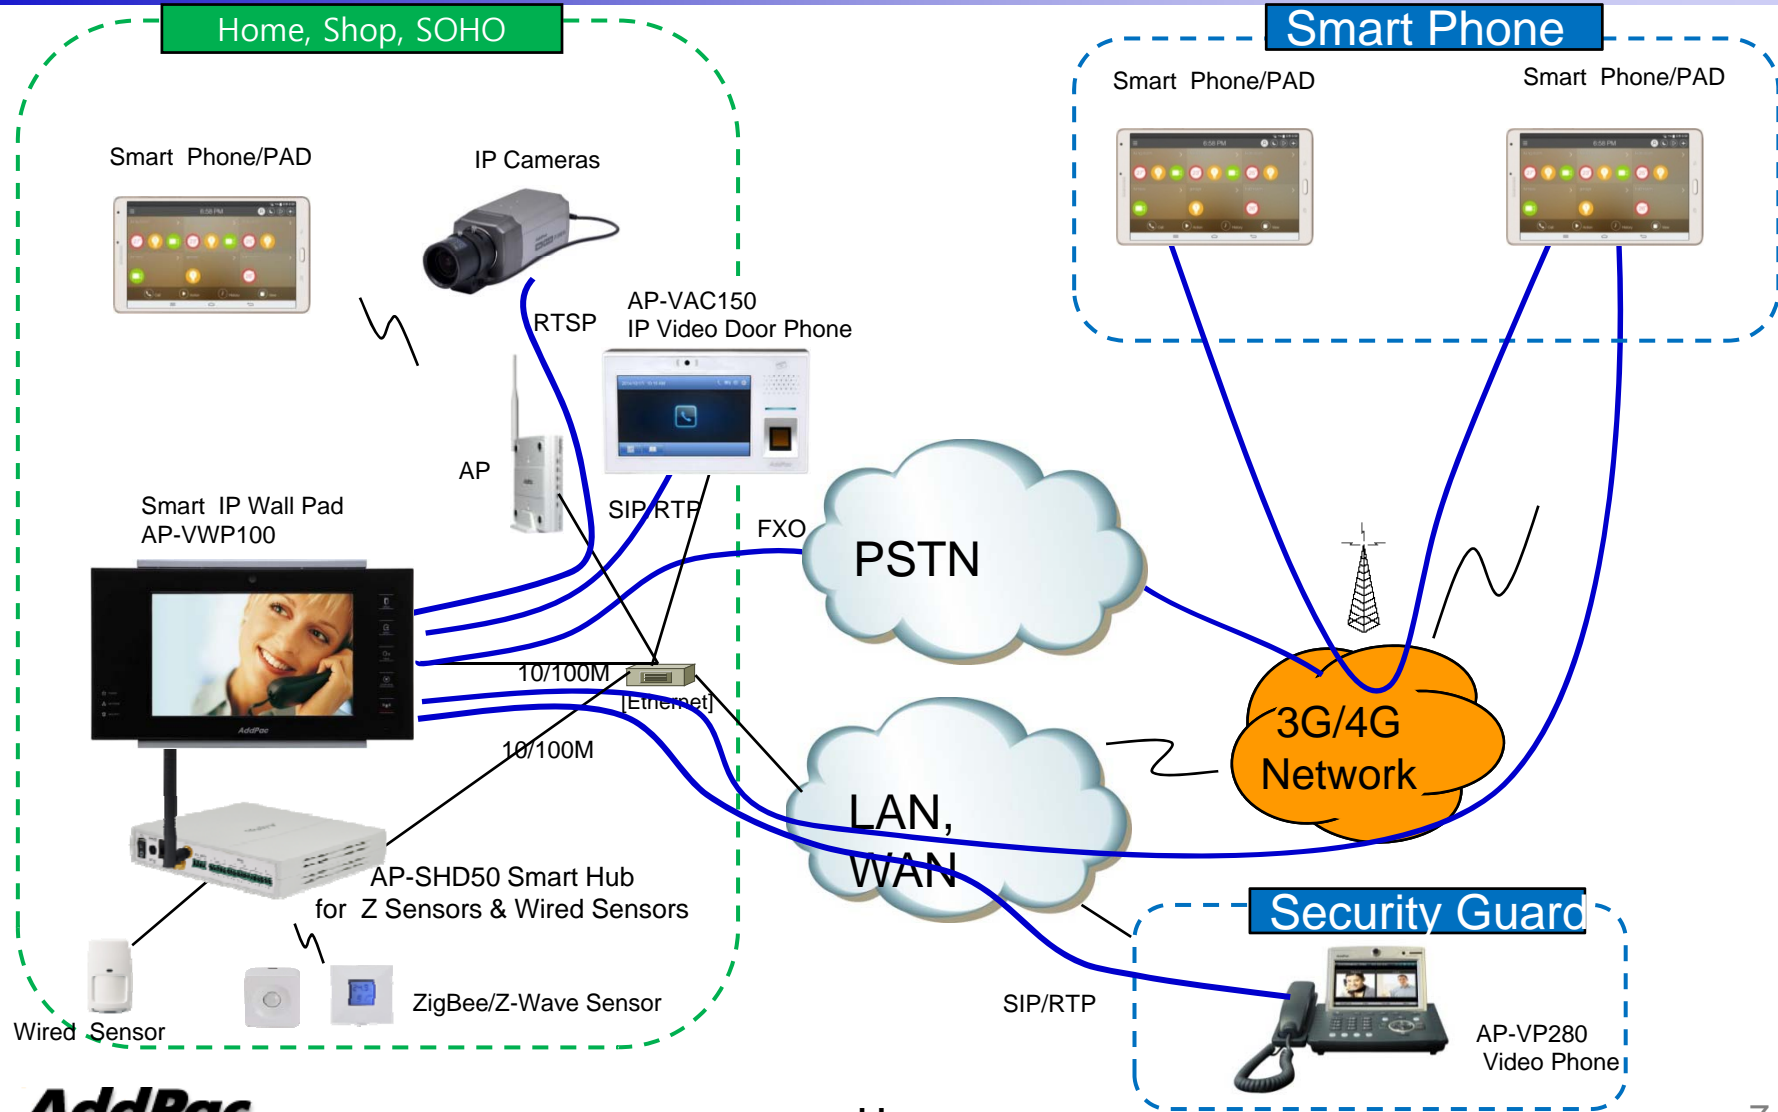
Home, Shop, SOHO

Smart Phone

Smart Phone/PAD

Smart Phone/PAD

Smart Phone/PAD

IP Cameras

RTSP

AP-VAC150
IP Video Door Phone

AP

Smart IP Wall Pad
AP-VWP100

SIP/RTP

FXO

PSTN

10/100M

[Ethernet]

10/100M

3G/4G
Network

LAN,
WAN

AP-SHD50 Smart Hub
for Z Sensors & Wired Sensors

Security Guard

ZigBee/Z-Wave Sensor

Wired Sensor

SIP/RTP

AP-VP280
Video Phone

AddPac